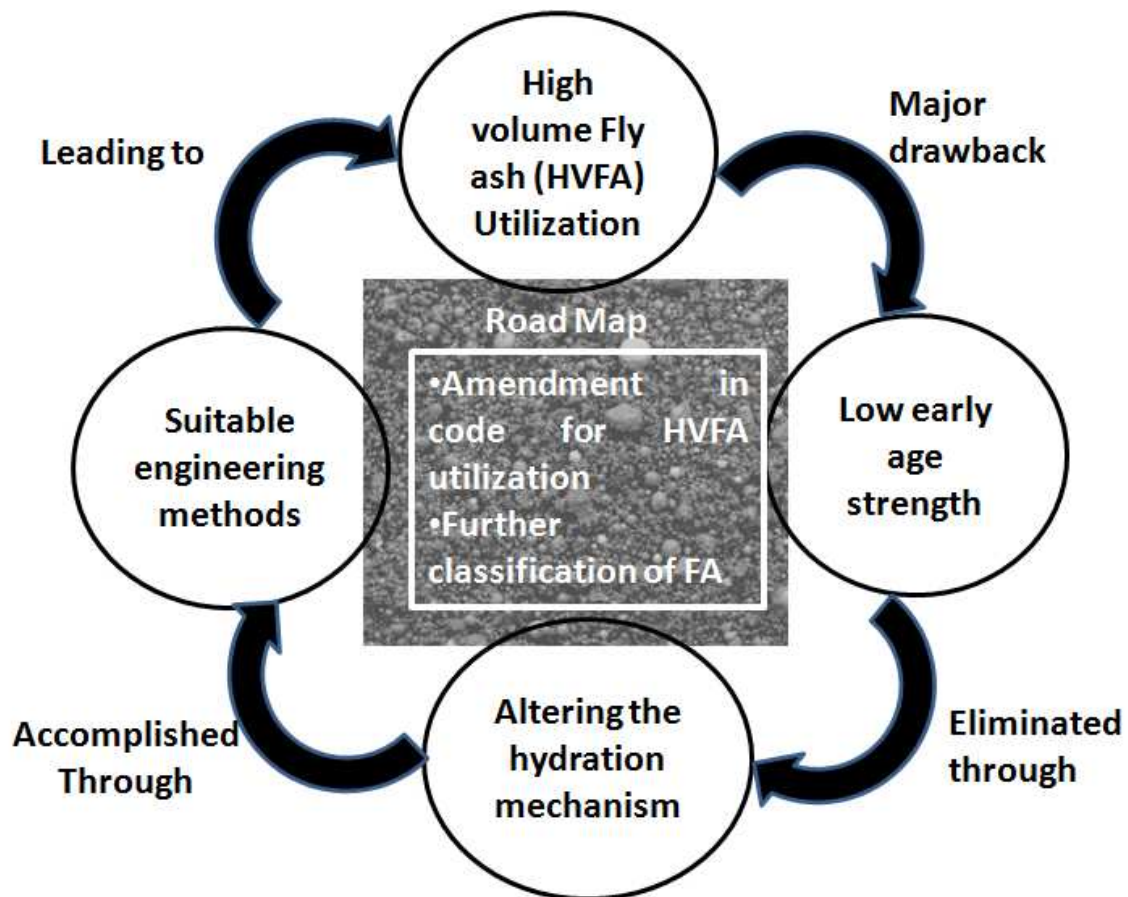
High volume Fly ash (HVFA) Utilization

Major drawback

Low early age strength

Eliminated through

Altering the hydration mechanism

Accomplished Through

Suitable engineering methods

Leading to

Road Map

•Amendment in code for HVFA utilization
•Further classification of FA